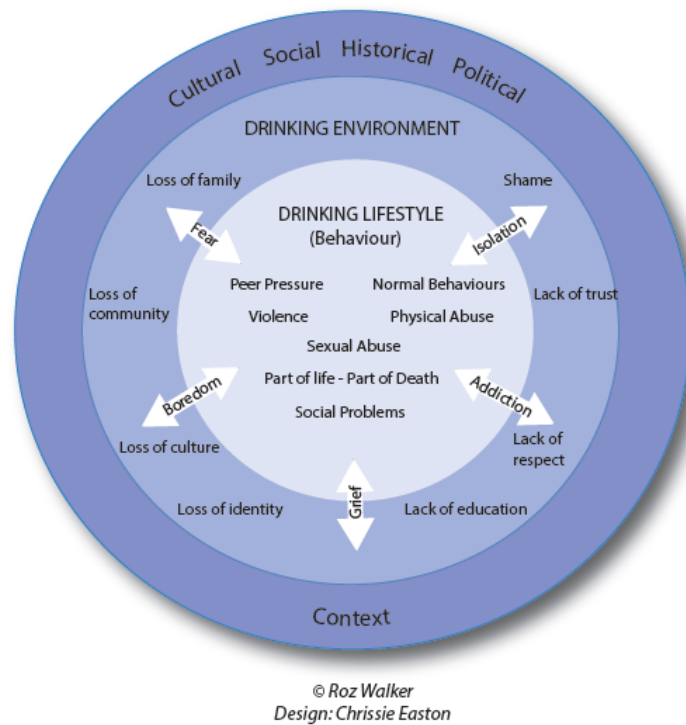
Cultural Social Historical Political

DRINKING ENVIRONMENT

Loss of family

Shame

DRINKING LIFESTYLE
(Behaviour)

Fear

Isolation

Loss of community

Peer Pressure

Normal Behaviours

Lack of trust

Violence

Physical Abuse

Sexual Abuse

Part of life - Part of Death

Social Problems

Boredom

Addiction

Loss of culture

Lack of respect

Loss of identity

Grief

Lack of education

Context

© Roz Walker
Design: Chrissie Easton